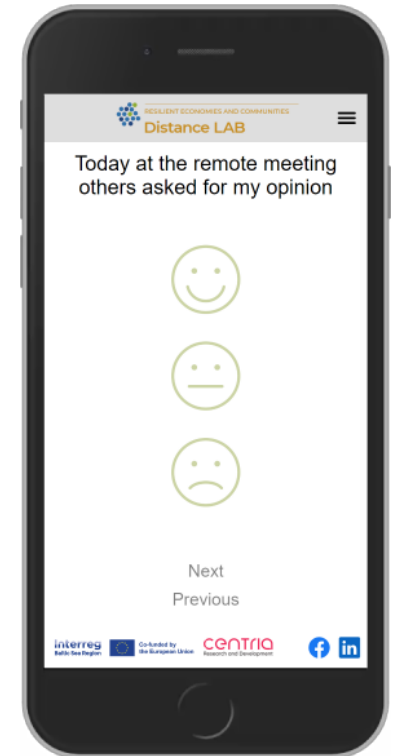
RESILIENT ECONOMIES AND COMMUNITIES
Distance LAB

Today at the remote meeting others asked for my opinion

Next
Previous

interreg
Baltic Sea Region

Co-funded by the European Union

centria
Research and Development